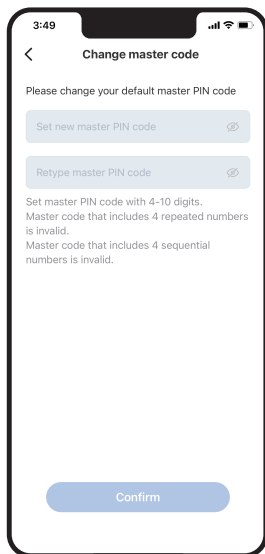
3:49

<

Change master code

Please change your default master PIN code

Set new master PIN code

Retype master PIN code

Set master PIN code with 4-10 digits.
Master code that includes 4 repeated numbers is invalid.
Master code that includes 4 sequential numbers is invalid.

Confirm